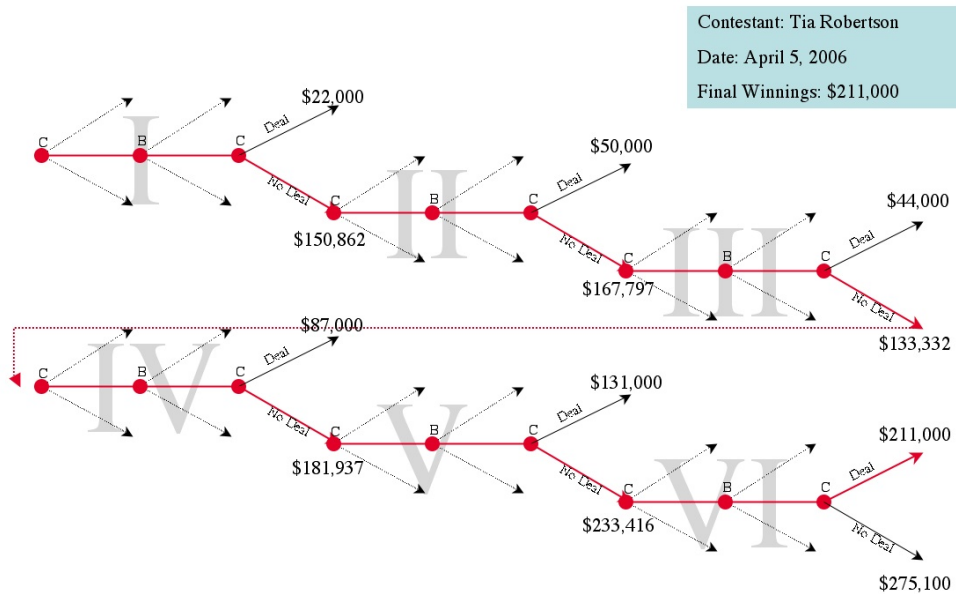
Contestant: Tia Robertson

Date: April 5, 2006

Final Winnings: $211,000

I

C B C Deal $22,000

No Deal

II

C $150,862 B C Deal $50,000

No Deal

III

C $167,797 B C Deal $44,000

No Deal $133,332

IV

C B C Deal $87,000

No Deal

V

C $181,937 B C Deal $131,000

No Deal

VI

C $233,416 B C Deal $211,000

No Deal $275,100